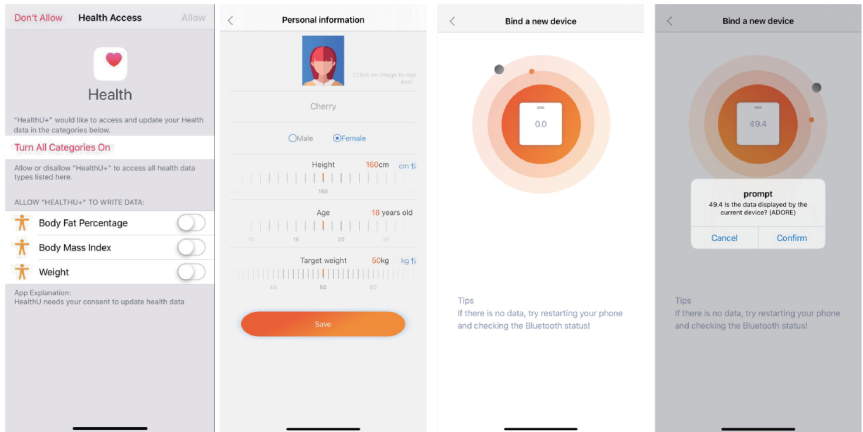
Don't Allow Health Access Allow

Health

"HealthU+" would like to access and update your Health data in the categories below.

Turn All Categories On

Allow or disallow "HealthU+" to access all health data types listed here.

ALLOW "HEALTHU+" TO WRITE DATA:

Body Fat Percentage

Body Mass Index

Weight

App Explanation:
HealthU needs your consent to update health data

Personal information

(Click on image to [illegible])

Cherry

Male Female

Height 160cm cm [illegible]

160

Age 18 years old

10 18 20 30

Target weight 50kg kg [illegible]

40 50 60

Save

Bind a new device

0.0

Tips
If there is no data, try restarting your phone and checking the Bluetooth status!

Bind a new device

49.4

prompt
49.4 Is the data displayed by the current device? (ADORE)

Cancel Confirm

Tips
If there is no data, try restarting your phone and checking the Bluetooth status!